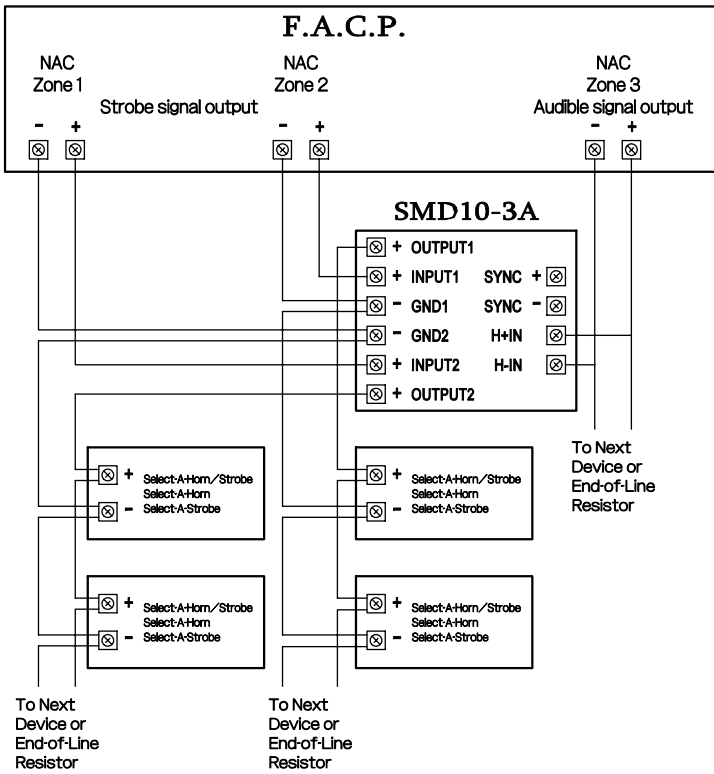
F.A.C.P.

NAC
Zone 1
Strobe signal output
- +

NAC
Zone 2
- +

NAC
Zone 3
Audible signal output
- +

SMD10-3A

+ OUTPUT1
+ INPUT1
- GND1
- GND2
+ INPUT2
+ OUTPUT2

SYNC +
SYNC -
H+IN
H-IN

To Next Device or End-of-Line Resistor

+ Select-A-Horn/Strobe
Select-A-Horn
- Select-A-Strobe

+ Select-A-Horn/Strobe
Select-A-Horn
- Select-A-Strobe

+ Select-A-Horn/Strobe
Select-A-Horn
- Select-A-Strobe

+ Select-A-Horn/Strobe
Select-A-Horn
- Select-A-Strobe

To Next Device or End-of-Line Resistor

To Next Device or End-of-Line Resistor